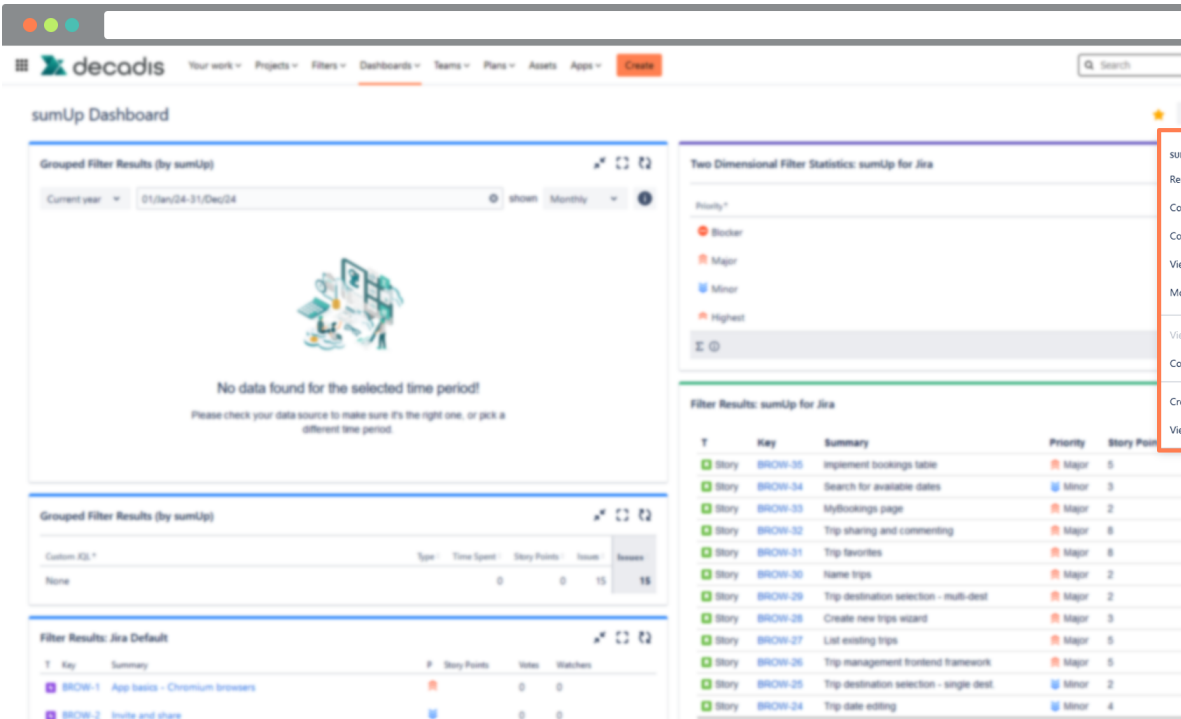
decadis Your work Projects Filters Dashboards Teams Plans Assets Apps Create

Search

sumUp Dashboard

Grouped Filter Results (by sumUp)

Current year 01/Jan/24-31/Dec/24 shown Monthly

No data found for the selected time period!

Please check your data source to make sure it's the right one, or pick a different time period.

Grouped Filter Results (by sumUp)

| Custom JQL | Type | Time Spent | Story Points | Issues | Issues |
|---|---|---|---|---|---|
| None | | 0 | 0 | 15 | 15 |

Filter Results: Jira Default

| T | Key | Summary | P | Story Points | Votes | Watchers |
|---|---|---|---|---|---|---|
| | BROW-1 | App basics - Chromium browsers | | | 0 | 0 |
| | BROW-2 | Invite and share | | | 0 | 0 |

Two Dimensional Filter Statistics: sumUp for Jira

Priority

Blocker

Major

Minor

Highest

Σ

Filter Results: sumUp for Jira

| T | Key | Summary | Priority | Story Poin |
|---|---|---|---|---|
| Story | BROW-35 | Implement bookings table | Major | 5 |
| Story | BROW-34 | Search for available dates | Minor | 3 |
| Story | BROW-33 | MyBookings page | Major | 2 |
| Story | BROW-32 | Trip sharing and commenting | Major | 8 |
| Story | BROW-31 | Trip favorites | Major | 8 |
| Story | BROW-30 | Name trips | Major | 2 |
| Story | BROW-29 | Trip destination selection - multi-dest | Major | 2 |
| Story | BROW-28 | Create new trips wizard | Major | 3 |
| Story | BROW-27 | List existing trips | Major | 5 |
| Story | BROW-26 | Trip management frontend framework | Major | 5 |
| Story | BROW-25 | Trip destination selection - single dest | Minor | 2 |
| Story | BROW-24 | Trip date editing | Minor | 3 |

su
Re
Co
Co
Vi
Mo
Vi
Co
Cr
Vi